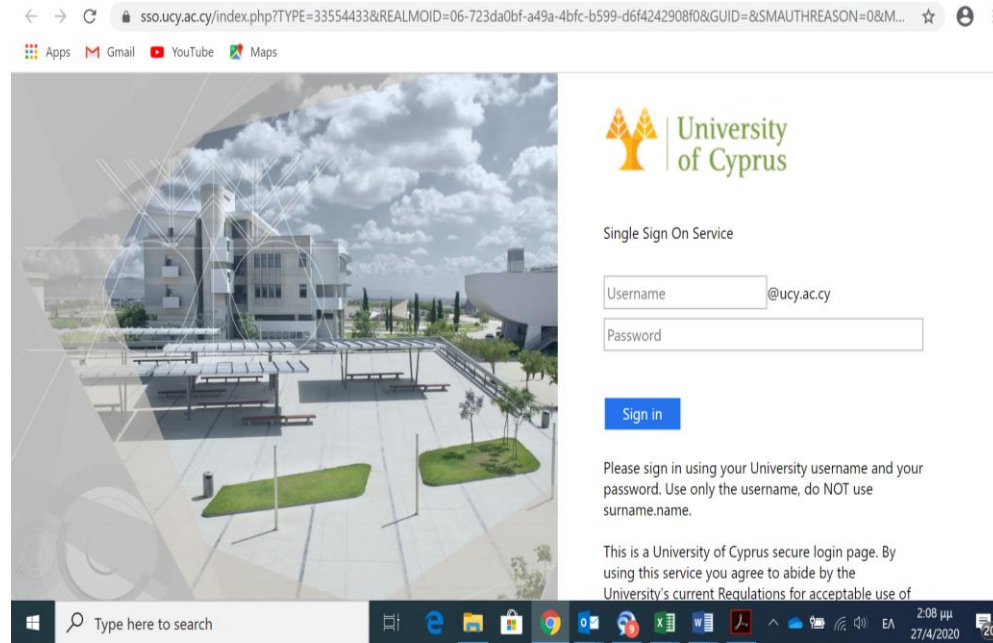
sso.ucy.ac.cy/index.php?TYPE=33554433&REALMOID=06-723da0bf-a49a-4bfc-b599-d6f4242908f0&GUID=&SMAUTHREASON=0&M...

Apps Gmail YouTube Maps

University of Cyprus

Single Sign On Service

Username @ucy.ac.cy

Password

Sign in

Please sign in using your University username and your password. Use only the username, do NOT use surname.name.

This is a University of Cyprus secure login page. By using this service you agree to abide by the University's current Regulations for acceptable use of

Type here to search

9

ΕΛ

2:08 μμ
27/4/2020